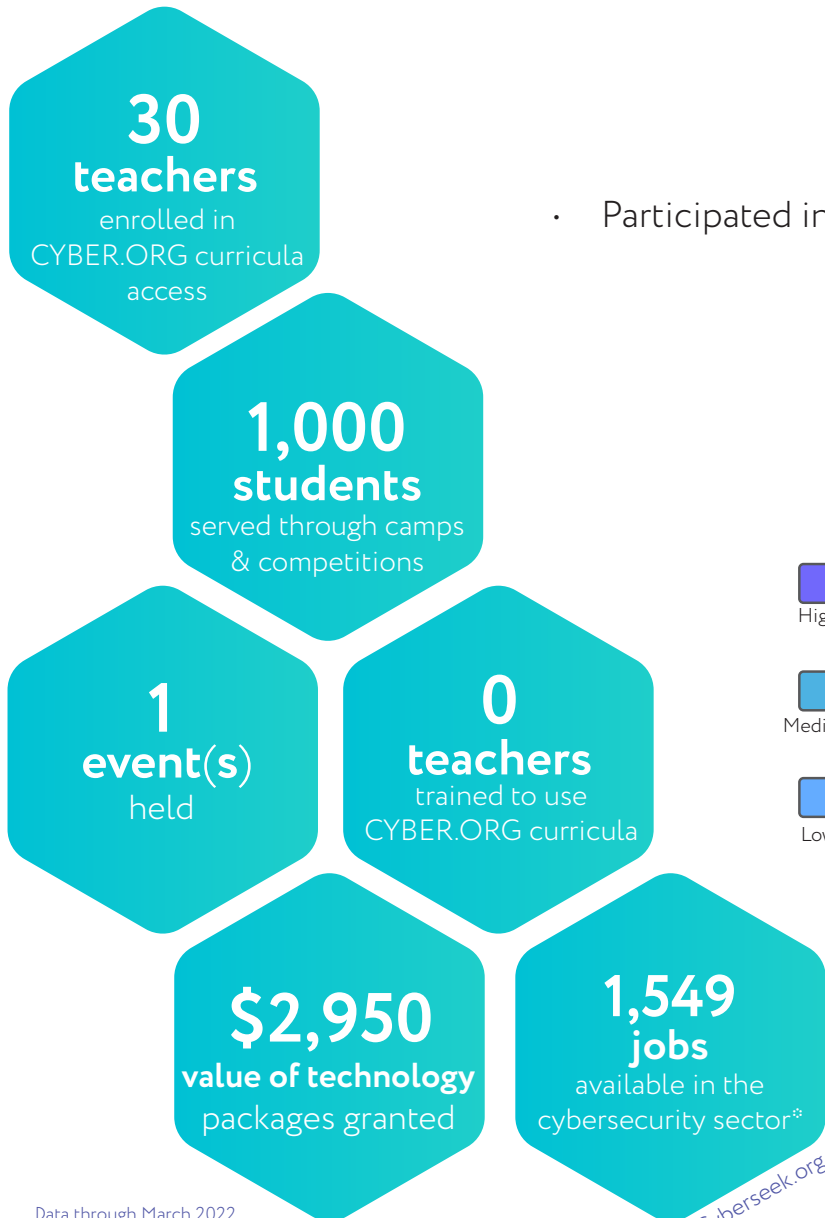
30
teachers
enrolled in CYBER.ORG curricula access

• Participated in

1,000
students
served through camps & competitions

Hig

Medi

Low

1
event(s)
held

0
teachers
trained to use CYBER.ORG curricula

$2,950
value of technology
packages granted

1,549
jobs
available in the cybersecurity sector*

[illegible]berseek.org

Data through March 2022